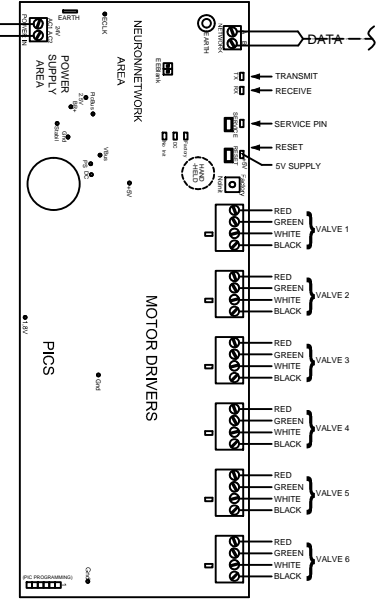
POWER IN
24V AC/DC
EARTH
RECLK
NEURON/NETWORK AREA
EEBlank
EARTH
NETWORK
DATA
TRANSMIT
TX
RX
RECEIVE
SERVICE PIN
SERVICE
RESET
RESET
5V SUPPLY
POWER SUPPLY AREA
PicBus
2.5V
Bias
Gnd
Bmain
Vbus
PSU DC
+8V
No Init
DC
Parity
HAND HELD
Norm
RED
GREEN
WHITE
BLACK
VALVE 1
RED
GREEN
WHITE
BLACK
VALVE 2
RED
GREEN
WHITE
BLACK
VALVE 3
RED
GREEN
WHITE
BLACK
VALVE 4
RED
GREEN
WHITE
BLACK
VALVE 5
RED
GREEN
WHITE
BLACK
VALVE 6
MOTOR DRIVERS
PICS
1.8V
Gnd
Gnd
(PIC PROGRAMMING)